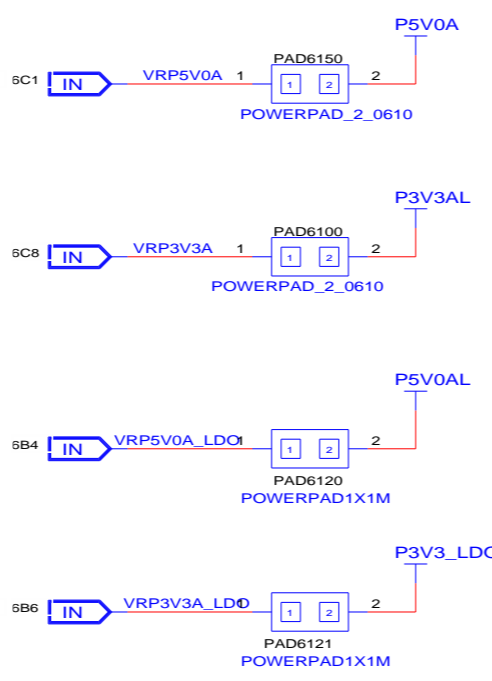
P5V0A

6C1 IN VRP5V0A 1 PAD6150 1 2 2
POWERPAD_2_0610

P3V3AL

6C8 IN VRP3V3A 1 PAD6100 1 2 2
POWERPAD_2_0610

P5V0AL

6B4 IN VRP5V0A_LDO 1 1 2 2
PAD6120
POWERPAD1X1M

P3V3_LDO

6B6 IN VRP3V3A_LDO 1 1 2 2
PAD6121
POWERPAD1X1M